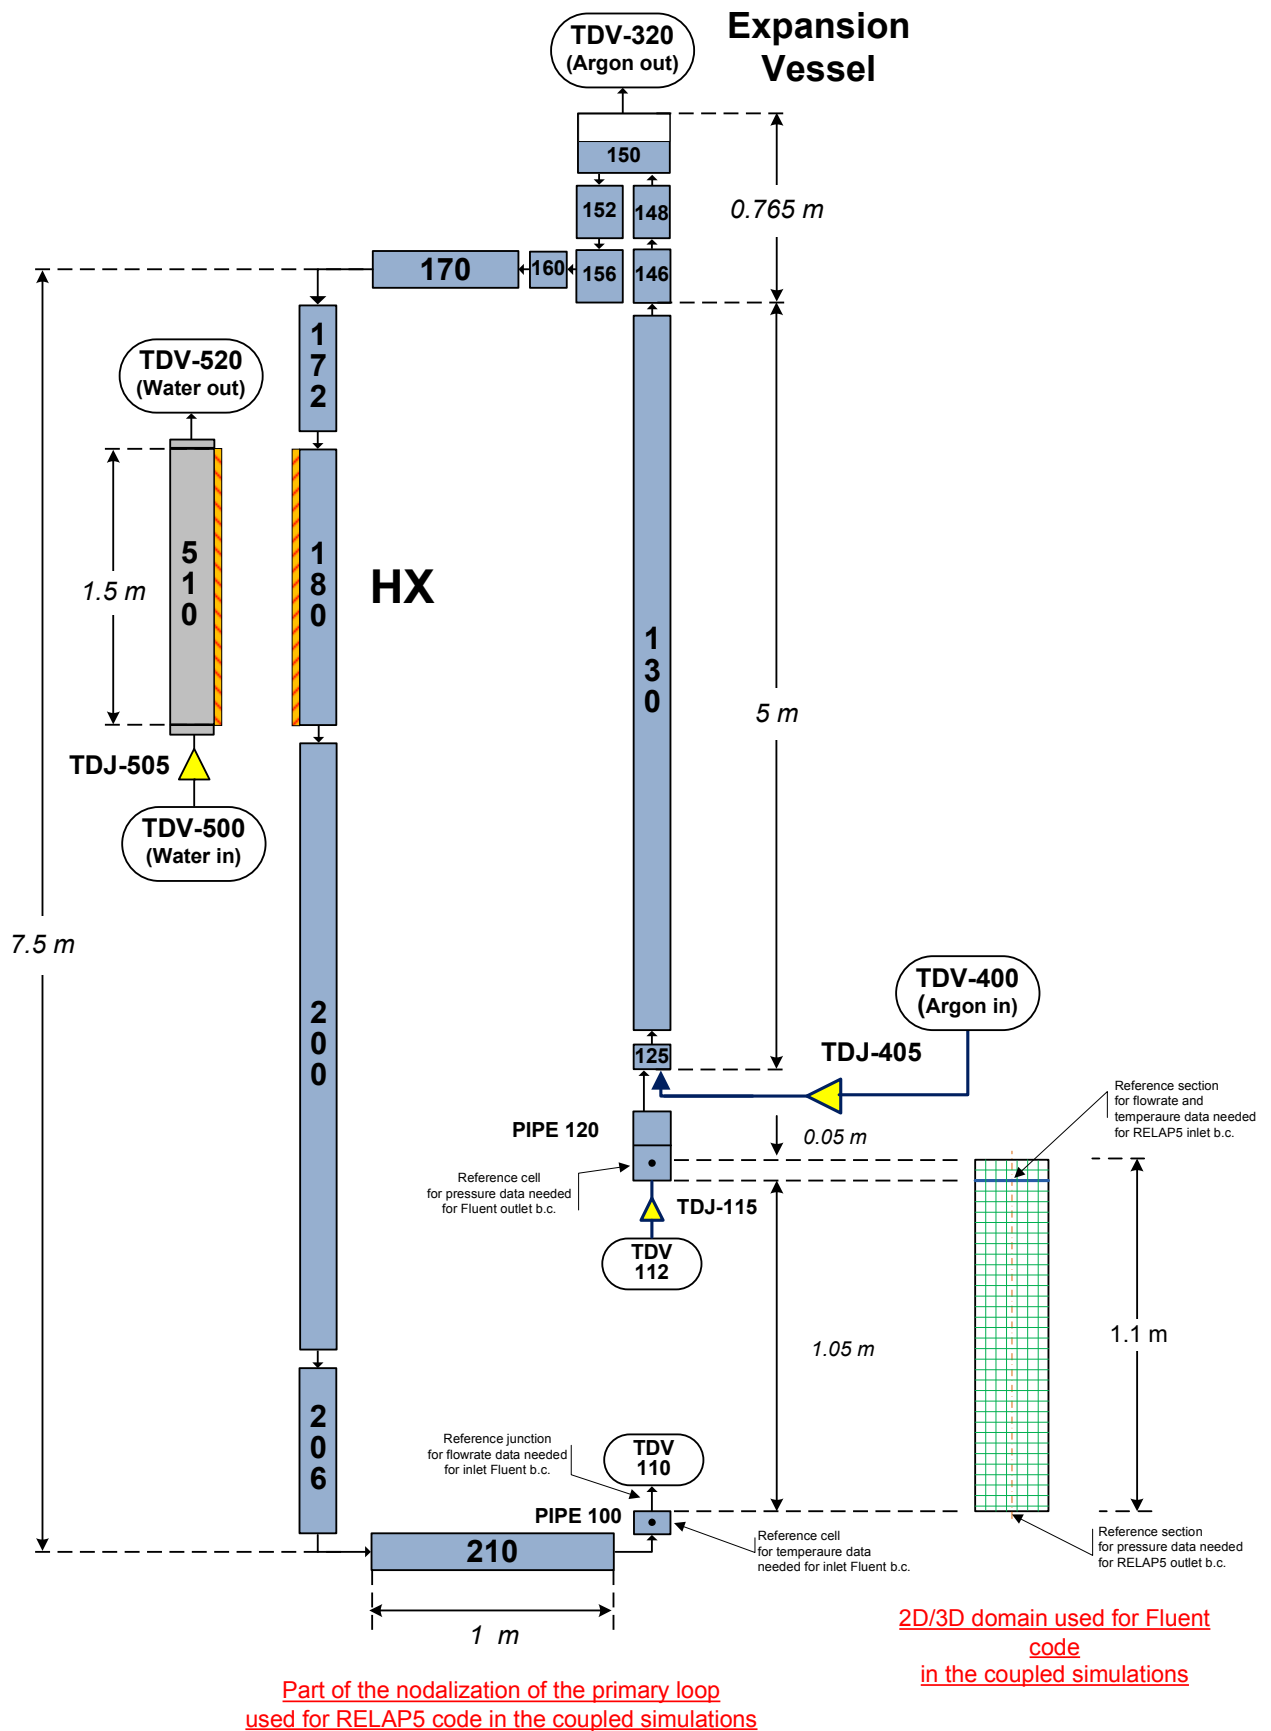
TDV-320
(Argon out)

Expansion Vessel

150

152

148

0.765 m

170

160

156

146

1
7
2

TDV-520
(Water out)

1.5 m

5
1
0

1
8
0

HX

1
3
0

5 m

TDJ-505

TDV-500
(Water in)

7.5 m

2
0
0

TDV-400
(Argon in)

TDJ-405

125

Reference section for flowrate and temperaure data needed for RELAP5 inlet b.c.

PIPE 120

0.05 m

Reference cell for pressure data needed for Fluent outlet b.c.

TDJ-115

TDV
112

1.1 m

1.05 m

2
0
6

Reference junction for flowrate data needed for inlet Fluent b.c.

TDV
110

PIPE 100

210

Reference cell for temperaure data needed for inlet Fluent b.c.

Reference section for pressure data needed for RELAP5 outlet b.c.

1 m

2D/3D domain used for Fluent code
in the coupled simulations

Part of the nodalization of the primary loop
used for RELAP5 code in the coupled simulations